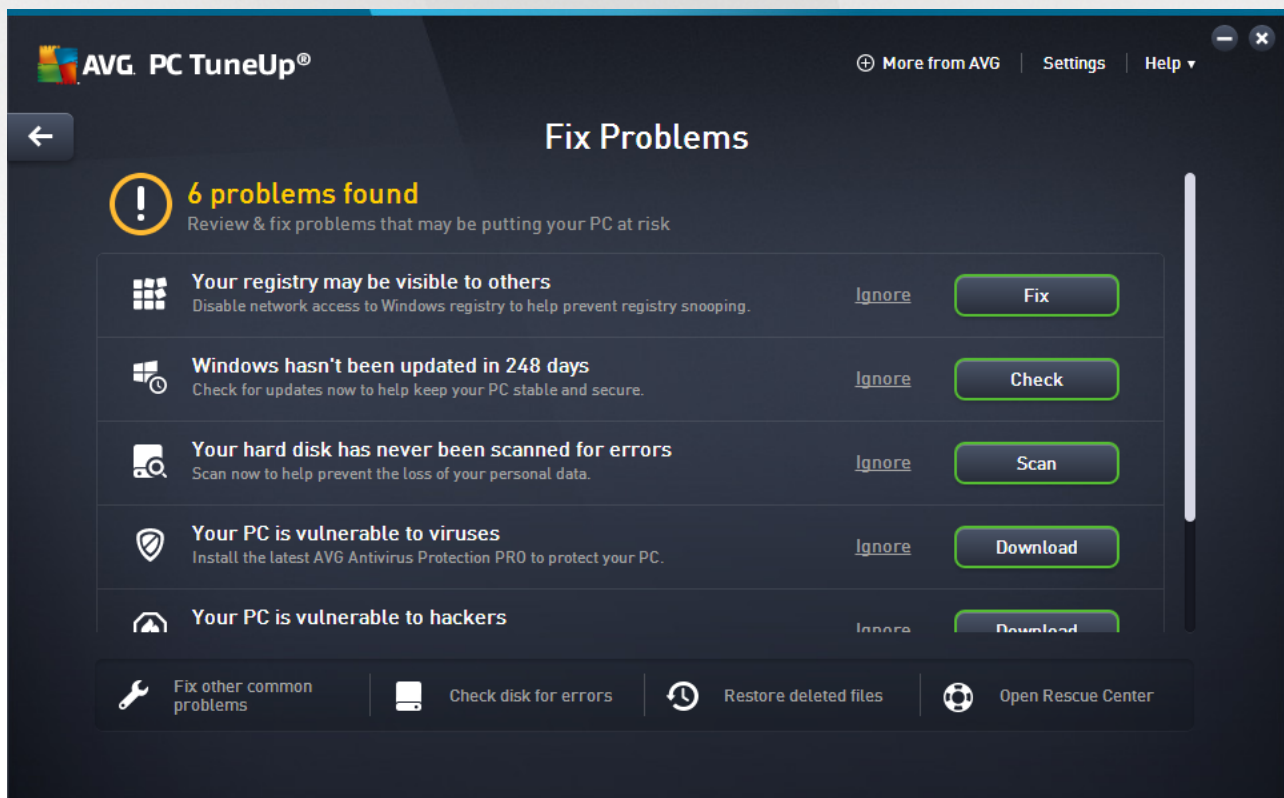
AVG. PC TuneUp®

⊕ More from AVG | Settings | Help ▾

Fix Problems

6 problems found
Review & fix problems that may be putting your PC at risk

Your registry may be visible to others
Disable network access to Windows registry to help prevent registry snooping.
Ignore
Fix

Windows hasn't been updated in 248 days
Check for updates now to help keep your PC stable and secure.
Ignore
Check

Your hard disk has never been scanned for errors
Scan now to help prevent the loss of your personal data.
Ignore
Scan

Your PC is vulnerable to viruses
Install the latest AVG Antivirus Protection PRO to protect your PC.
Ignore
Download

Your PC is vulnerable to hackers
Ignore
Download

Fix other common problems
Check disk for errors
Restore deleted files
Open Rescue Center